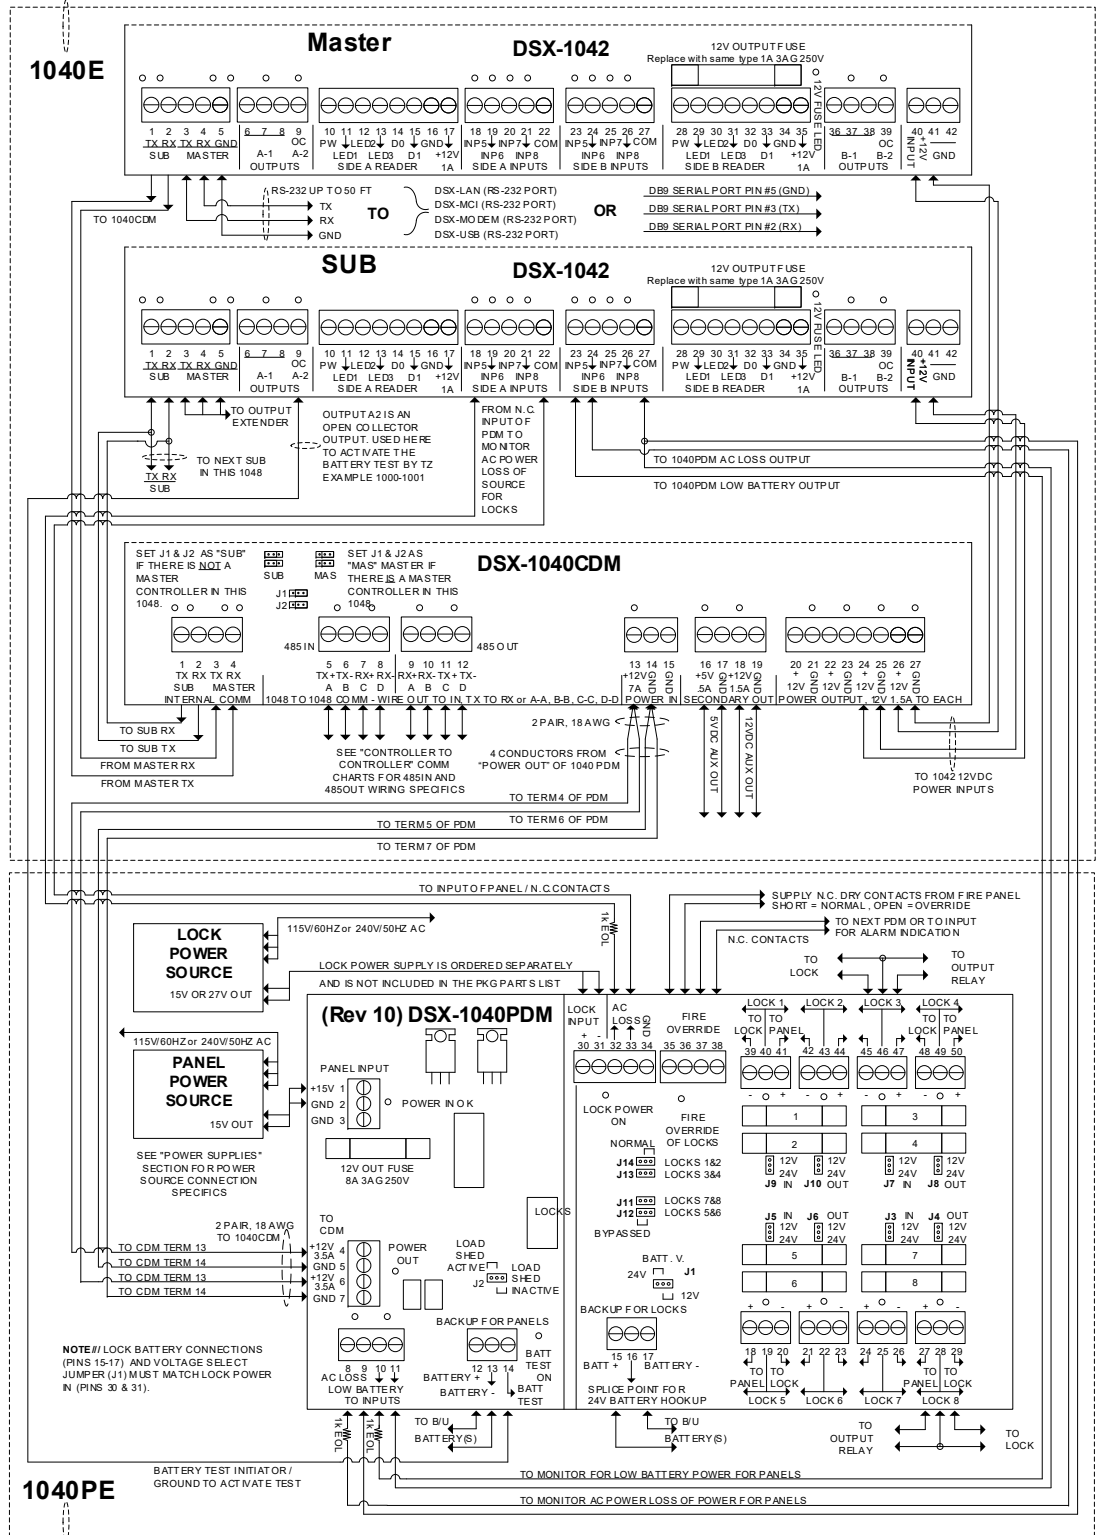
1040E

Master DSX-1042

12V OUTPUT FUSE
Replace with same type 1A 3AG 250V

1 2 TX RX SUB 3 4 5 TX RX GND MASTER
6 7 8 9 OC A-1 A-2 OUTPUTS
10 11 12 13 14 15 16 17 PW LED2 D0 GND +12V LED1 LED3 D1 1A SIDE A READER
18 19 20 21 22 INP5 INP7 COM INP6 INP8 SIDE A INPUTS
23 24 25 26 27 INP5 INP7 COM INP6 INP8 SIDE B INPUTS
28 29 30 31 32 33 34 35 PW LED2 D0 GND +12V LED1 LED3 D1 1A SIDE B READER
12V FUSE LED
36 37 38 39 OC B-1 B-2 OUTPUTS
40 41 42 +12V INPUT GND

TO 1040CDM
RS-232 UP TO 50 FT
TX
RX
GND
TO
DSX-LAN (RS-232 PORT)
DSX-MCI (RS-232 PORT)
DSX-MODEM (RS-232 PORT)
DSX-USB (RS-232 PORT)
OR
DB9 SERIAL PORT PIN #5 (GND)
DB9 SERIAL PORT PIN #3 (TX)
DB9 SERIAL PORT PIN #2 (RX)

SUB DSX-1042

12V OUTPUT FUSE
Replace with same type 1A 3AG 250V

1 2 TX RX SUB 3 4 5 TX RX GND MASTER
6 7 8 9 OC A-1 A-2 OUTPUTS
10 11 12 13 14 15 16 17 PW LED2 D0 GND +12V LED1 LED3 D1 1A SIDE A READER
18 19 20 21 22 INP5 INP7 COM INP6 INP8 SIDE A INPUTS
23 24 25 26 27 INP5 INP7 COM INP6 INP8 SIDE B INPUTS
28 29 30 31 32 33 34 35 PW LED2 D0 GND +12V LED1 LED3 D1 1A SIDE B READER
12V FUSE LED
36 37 38 39 OC B-1 B-2 OUTPUTS
40 41 42 +12V INPUT GND

TO OUTPUT EXTENDER
TO NEXT SUB IN THIS 1048
TX RX SUB
OUTPUT A2 IS AN OPEN COLLECTOR OUTPUT. USED HERE TO ACTIVATE THE BATTERY TEST BY TZ EXAMPLE 1000-1001
FROM N.C. INPUT OF PDM TO MONITOR AC POWER LOSS OF SOURCE FOR LOCKS
TO 1040PDM AC LOSS OUTPUT
TO 1040PDM LOW BATTERY OUTPUT

SET J1 & J2 AS "SUB" IF THERE IS NOT A MASTER CONTROLLER IN THIS 1048.
SUB MAS
J1
J2
SET J1 & J2 AS "MAS" MASTER IF THERE IS A MASTER CONTROLLER IN THIS 1048.
DSX-1040CDM

1 2 3 4 TX RX TX RX SUB MASTER INTERNAL COMM
485 IN
5 6 7 8 TX+ TX- RX+ RX- A B C D
9 10 11 12 RX+ RX- TX+ TX- A B C D
485 OUT
1048 TO 1048 COMM - WIRE OUT TO IN, TX TO RX or A-A, B-B, C-C, D-D
13 14 15 +12V GND GND 7A POWER IN
16 17 18 19 +5V GND +12V GND .5A 1.5A SECONDARY OUT
20 21 22 23 24 25 26 27 + GND + GND + GND + GND 12V 12V 12V 12V POWER OUTPUT, 1.5A TO EACH

TO SUB RX
TO SUB TX
FROM MASTER RX
FROM MASTER TX
SEE "CONTROLLER TO CONTROLLER" COMM CHARTS FOR 485IN AND 485OUT WIRING SPECIFICS
2 PAIR, 18 AWG
4 CONDUCTORS FROM "POWER OUT" of 1040 PDM
5VDC AUX OUT
12VDC AUX OUT
TO 1042 12VDC POWER INPUTS
TO TERM 4 OF PDM
TO TERM 5 OF PDM
TO TERM 6 OF PDM
TO TERM 7 OF PDM

TO INPUT OF PANEL / N.C CONTACTS
1k EOL
SUPPLY N.C. DRY CONTACTS FROM FIRE PANEL SHORT = NORMAL, OPEN = OVERRIDE
TO NEXT PDM OR TO INPUT FOR ALARM INDICATION
N.C. CONTACTS

LOCK POWER SOURCE
15V OR 27V OUT
115V/60HZ or 240V/50HZ AC
LOCK POWER SUPPLY IS ORDERED SEPARATELY
AND IS NOT INCLUDED IN THE PKG PARTS LIST

115V/60HZ or 240V/50HZ AC
PANEL POWER SOURCE
15V OUT
SEE "POWER SUPPLIES" SECTION FOR POWER SOURCE CONNECTION SPECIFICS

(Rev 10) DSX-1040PDM
PANEL INPUT
+15V 1
GND 2
GND 3
POWER IN OK
12V OUT FUSE 8A 3AG 250V
LOCK INPUT + -
AC LOSS
GND
30 31 32 33 34
FIRE OVERRIDE
35 36 37 38
LOCK POWER ON
FIRE OVERRIDE OF LOCKS
NORMAL
J14 LOCKS 1&2
J13 LOCKS 3&4
J11 LOCKS 7&8
J12 LOCKS 5&6
BYPASSED
LOCKS

TO LOCK
TO OUTPUT RELAY
LOCK 1 LOCK 2 LOCK 3 LOCK 4
TO LOCK TO PANEL
39 40 41 42 43 44 45 46 47 48 49 50
TO LOCK TO PANEL
- O + - O + - O + - O +
1 2 3 4
J9 12V 24V IN
J10 12V 24V OUT
J7 12V 24V IN
J8 12V 24V OUT
J5 IN 12V 24V
J6 OUT 12V 24V
J3 IN 12V 24V
J4 OUT 12V 24V
5 6 7 8
+ O - + O - + O - + O -
18 19 20 21 22 23 24 25 26 27 28 29
TO PANEL TO LOCK
TO PANEL TO LOCK
LOCK 5 LOCK 6 LOCK 7 LOCK 8
TO OUTPUT RELAY
TO LOCK

2 PAIR, 18 AWG TO 1040CDM
TO CDM
TO CDM TERM 13
TO CDM TERM 14
TO CDM TERM 13
TO CDM TERM 14
+12V 3.5A 4
GND 5
+12V 3.5A 6
GND 7
POWER OUT
LOAD SHED ACTIVE
J2
LOAD SHED INACTIVE
BATT. V.
24V J1 12V
BACKUP FOR LOCKS
15 16 17
BATT + BATTERY -
SPLICE POINT FOR 24V BATTERY HOOKUP
BACKUP FOR PANELS
12 13 14
BATTERY +
BATTERY -
BATT TEST ON
BATT TEST
8 9 10 11
AC LOSS
LOW BATTERY
TO INPUTS
TO B/U BATTERY(S)
TO B/U BATTERY(S)
1k EOL
1k EOL

NOTE/// LOCK BATTERY CONNECTIONS (PINS 15-17) AND VOLTAGE SELECT JUMPER (J1) MUST MATCH LOCK POWER IN (PINS 30 & 31).

BATTERY TEST INITIATOR / GROUND TO ACTIVATE TEST
TO MONITOR FOR LOW BATTERY POWER FOR PANELS
TO MONITOR AC POWER LOSS OF POWER FOR PANELS

1040PE